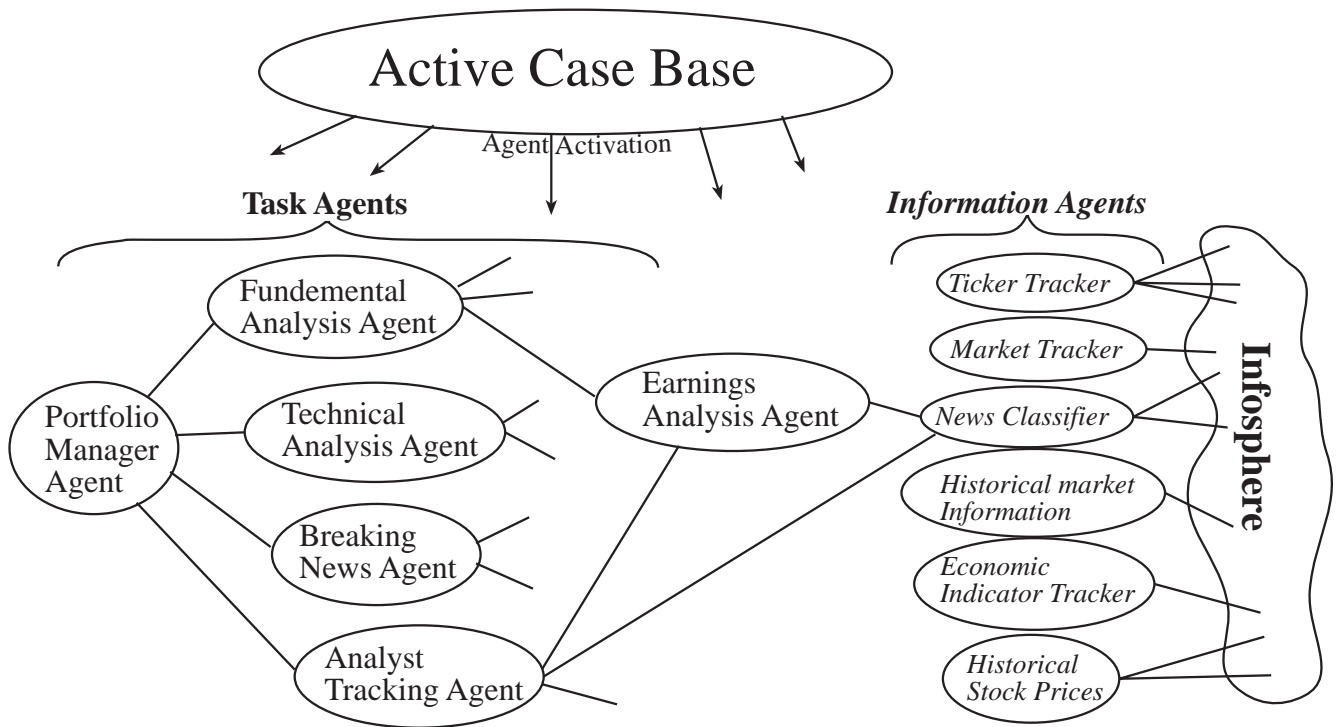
Active Case Base

Agent Activation

Task Agents

Information Agents

Fundemental Analysis Agent

Portfolio Manager Agent

Technical Analysis Agent

Breaking News Agent

Analyst Tracking Agent

Earnings Analysis Agent

Ticker Tracker

Market Tracker

News Classifier

Historical market Information

Economic Indicator Tracker

Historical Stock Prices

Infosphere